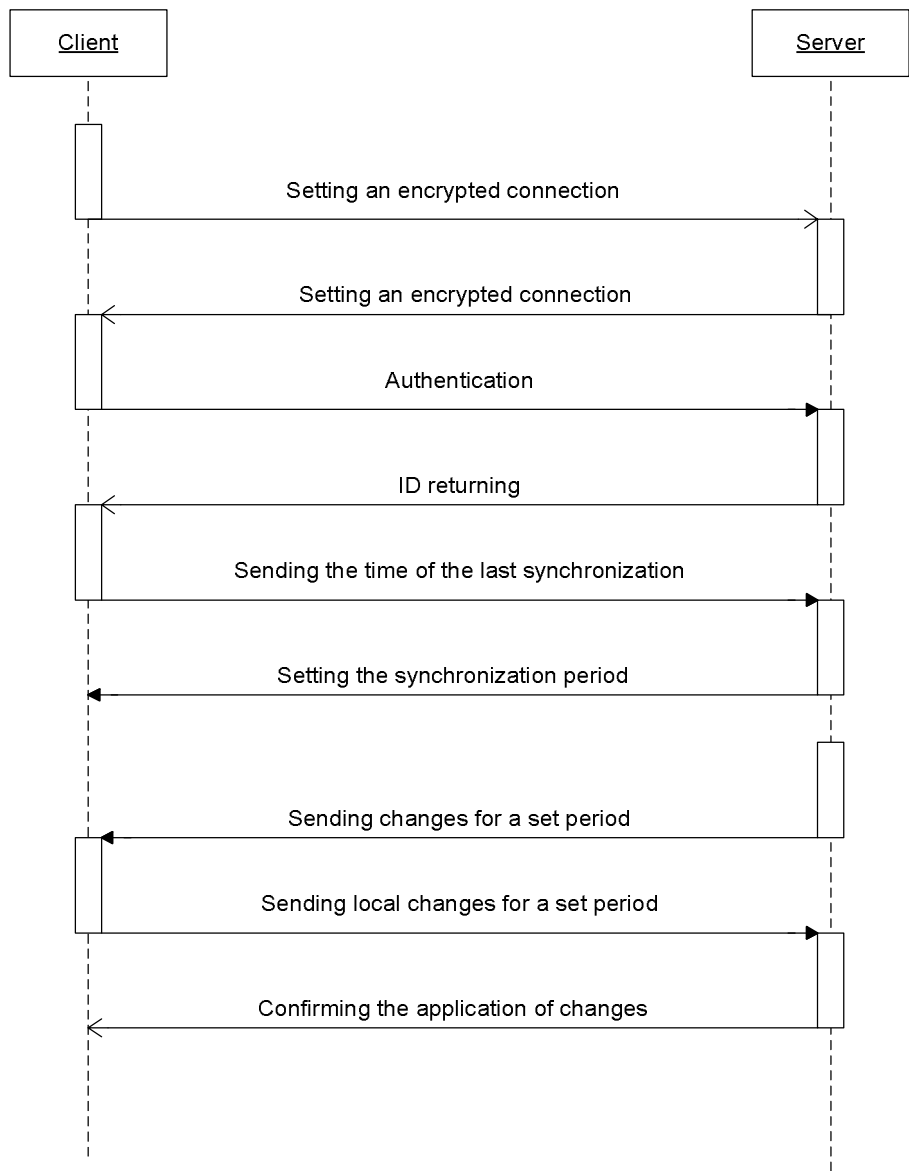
Client

Server

Setting an encrypted connection

Setting an encrypted connection

Authentication

ID returning

Sending the time of the last synchronization

Setting the synchronization period

Sending changes for a set period

Sending local changes for a set period

Confirming the application of changes